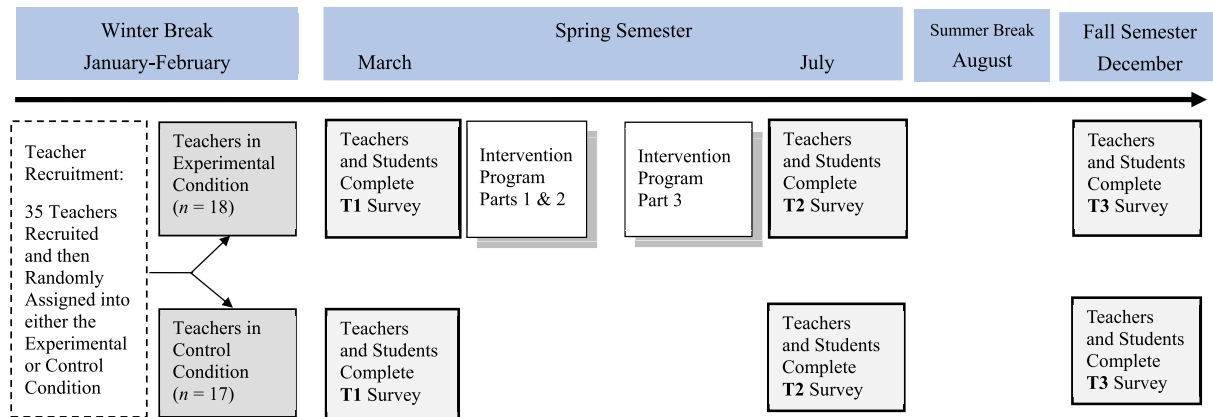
Winter Break
January-February

Spring Semester
March
July

Summer Break
August

Fall Semester
December

Teacher Recruitment:

35 Teachers Recruited and then Randomly Assigned into either the Experimental or Control Condition

Teachers in Experimental Condition ($n = 18$)

Teachers and Students Complete **T1** Survey

Intervention Program Parts 1 & 2

Intervention Program Part 3

Teachers and Students Complete **T2** Survey

Teachers and Students Complete **T3** Survey

Teachers in Control Condition ($n = 17$)

Teachers and Students Complete **T1** Survey

Teachers and Students Complete **T2** Survey

Teachers and Students Complete **T3** Survey